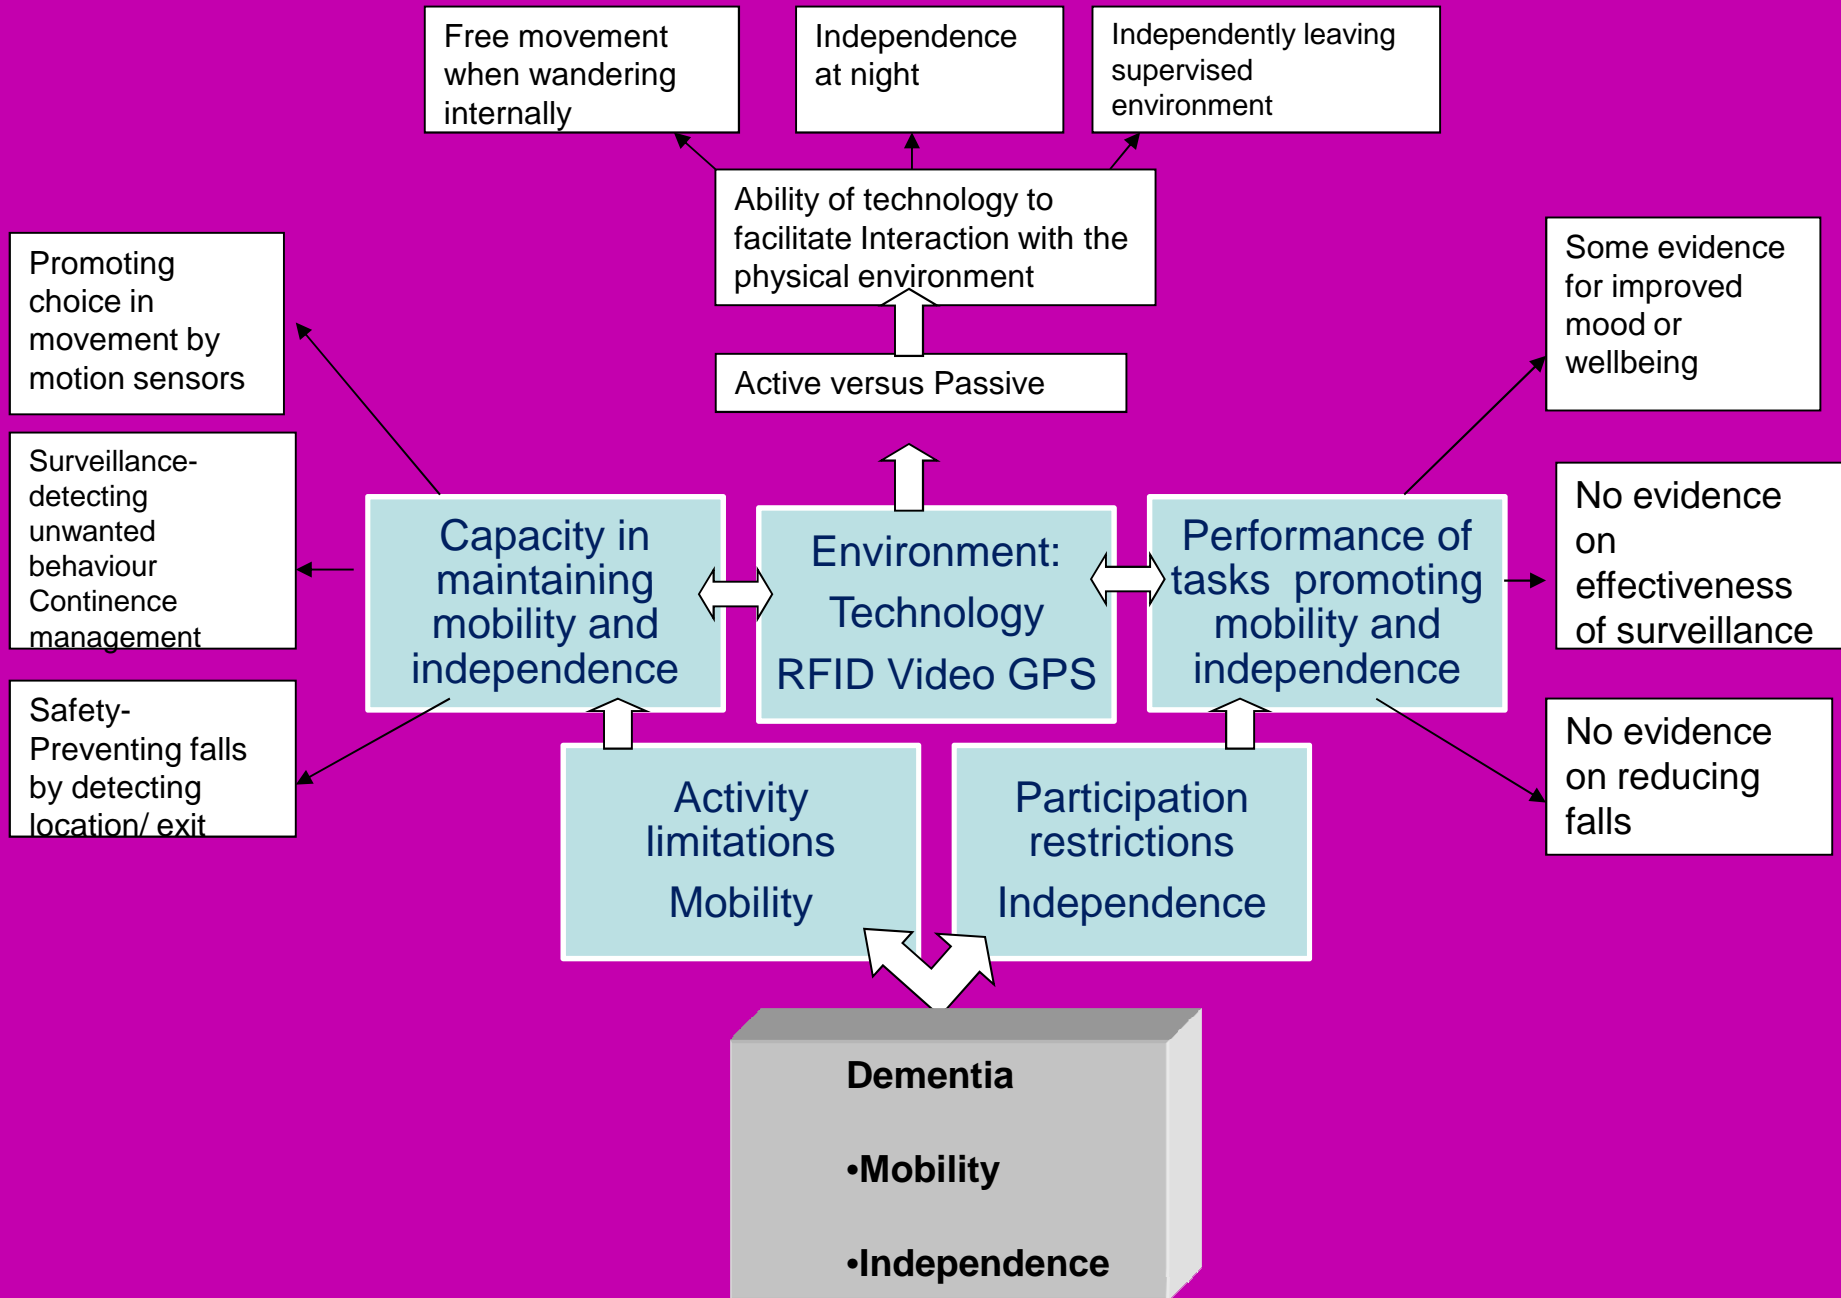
Free movement when wandering internally

Independence at night

Independently leaving supervised environment

Ability of technology to facilitate Interaction with the physical environment

Promoting choice in movement by motion sensors

Some evidence for improved mood or wellbeing

Active versus Passive

Surveillance-detecting unwanted behaviour Continence management

Capacity in maintaining mobility and independence

Environment:
Technology
RFID Video GPS

Performance of tasks promoting mobility and independence

No evidence on effectiveness of surveillance

Safety-Preventing falls by detecting location/ exit

Activity limitations
Mobility

Participation restrictions
Independence

No evidence on reducing falls

Dementia

•Mobility

•Independence